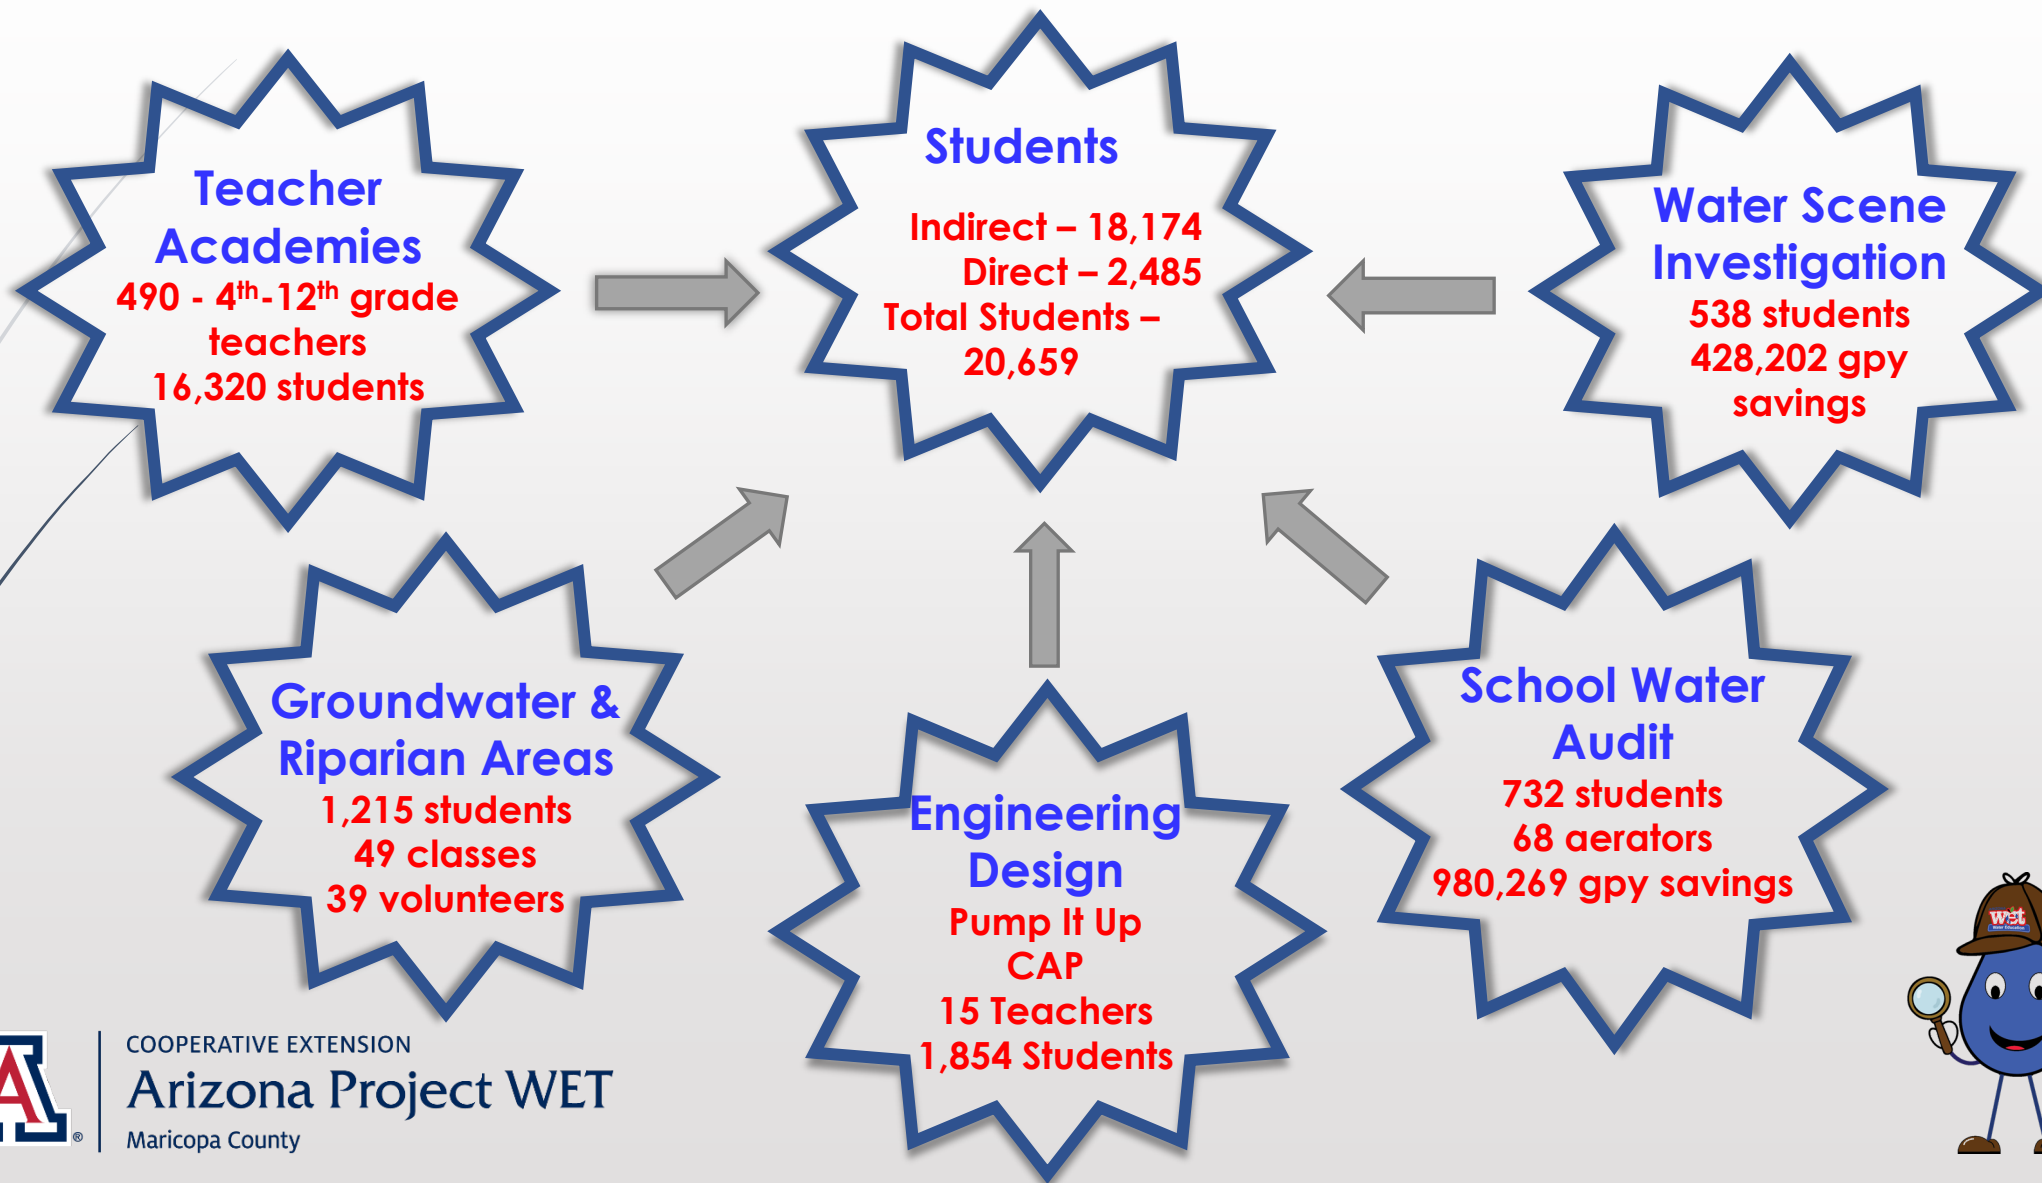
Teacher Academies
490 - 4$^{th}$-12$^{th}$ grade teachers
16,320 students

Students
Indirect – 18,174
Direct – 2,485
Total Students – 20,659

Water Scene Investigation
538 students
428,202 gpy savings

Groundwater & Riparian Areas
1,215 students
49 classes
39 volunteers

Engineering Design
Pump It Up
CAP
15 Teachers
1,854 Students

School Water Audit
732 students
68 aerators
980,269 gpy savings

wet

COOPERATIVE EXTENSION
Arizona Project WET
Maricopa County